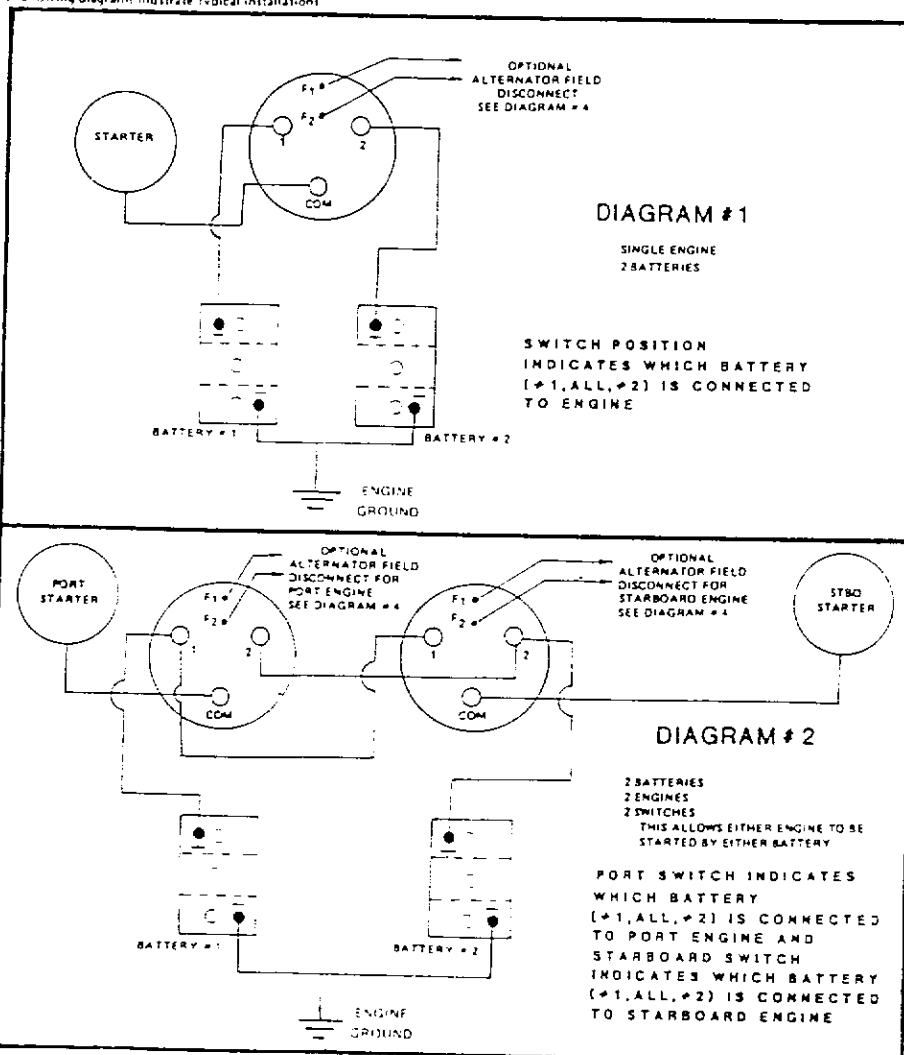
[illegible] wiring diagrams illustrate typical installations

OPTIONAL ALTERNATOR FIELD DISCONNECT SEE DIAGRAM # 4

$F_1$

$F_2$

STARTER

1

2

COM

DIAGRAM # 1

SINGLE ENGINE
2 BATTERIES

SWITCH POSITION INDICATES WHICH BATTERY (#1, ALL, #2) IS CONNECTED TO ENGINE

BATTERY # 1

BATTERY # 2

ENGINE GROUND

OPTIONAL ALTERNATOR FIELD DISCONNECT FOR PORT ENGINE SEE DIAGRAM # 4

PORT STARTER

$F_1$

$F_2$

1

2

COM

OPTIONAL ALTERNATOR FIELD DISCONNECT FOR STARBOARD ENGINE SEE DIAGRAM # 4

STBD STARTER

$F_1$

$F_2$

1

2

COM

DIAGRAM # 2

2 BATTERIES
2 ENGINES
2 SWITCHES
THIS ALLOWS EITHER ENGINE TO BE STARTED BY EITHER BATTERY

PORT SWITCH INDICATES WHICH BATTERY (#1, ALL, #2) IS CONNECTED TO PORT ENGINE AND STARBOARD SWITCH INDICATES WHICH BATTERY (#1, ALL, #2) IS CONNECTED TO STARBOARD ENGINE

BATTERY # 1

BATTERY # 2

ENGINE GROUND